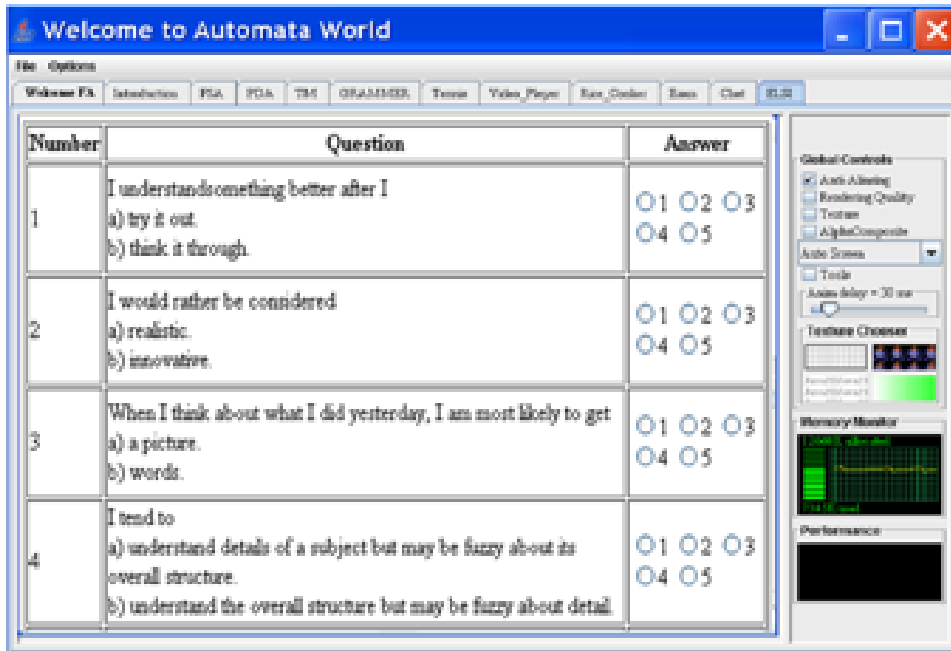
Welcome to Automata World

File Options

Welcome FA | Introduction | FSA | PDA | TM | GRAMMER | Tennis | Video_Player | Face_Cookie | Basic | Chat | ELS

| Number | Question | Answer |
|---|---|---|
| 1 | I understandsomething better after I<br>a) try it out.<br>b) think it through. | ○1 ○2 ○3 ○4 ○5 |
| 2 | I would rather be considered<br>a) realistic.<br>b) innovative. | ○1 ○2 ○3 ○4 ○5 |
| 3 | When I think about what I did yesterday, I am most likely to get<br>a) a picture.<br>b) words. | ○1 ○2 ○3 ○4 ○5 |
| 4 | I tend to<br>a) understand details of a subject but may be fuzzy about its overall structure.<br>b) understand the overall structure but may be fuzzy about detail. | ○1 ○2 ○3 ○4 ○5 |

Global Controls
Anti Aliasing
Rendering Quality
Texture
AlphaComposite
Auto Screen
Tools
Anim delay = 30 ms
Texture Chooser
Memory Monitor
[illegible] allocated
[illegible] used
Performance